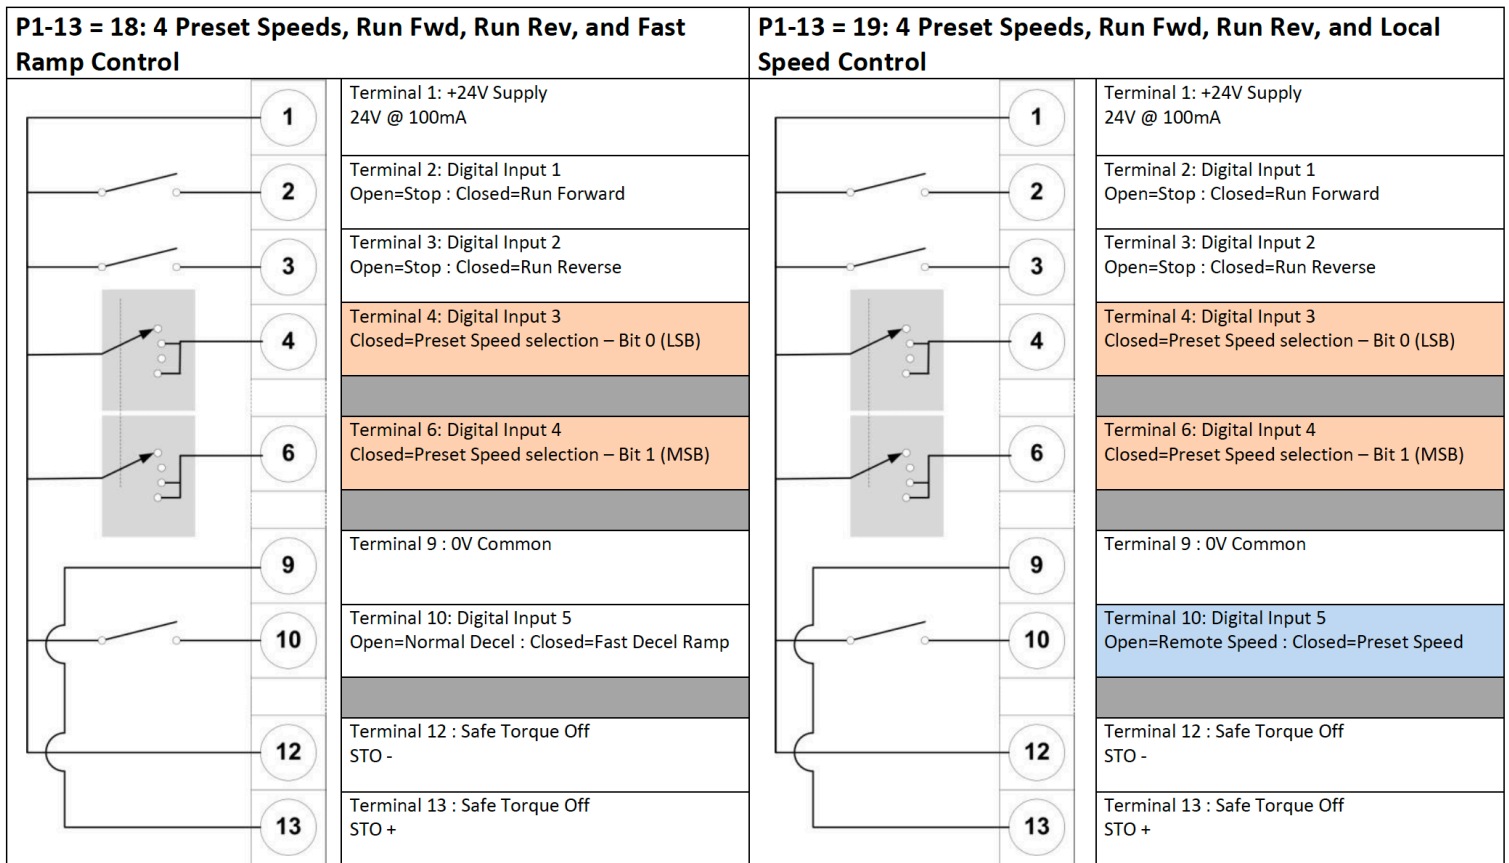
P1-13 = 18: 4 Preset Speeds, Run Fwd, Run Rev, and Fast Ramp Control

1
Terminal 1: +24V Supply
24V @ 100mA

2
Terminal 2: Digital Input 1
Open=Stop : Closed=Run Forward

3
Terminal 3: Digital Input 2
Open=Stop : Closed=Run Reverse

4
Terminal 4: Digital Input 3
Closed=Preset Speed selection – Bit 0 (LSB)

6
Terminal 6: Digital Input 4
Closed=Preset Speed selection – Bit 1 (MSB)

9
Terminal 9 : 0V Common

10
Terminal 10: Digital Input 5
Open=Normal Decel : Closed=Fast Decel Ramp

12
Terminal 12 : Safe Torque Off
STO -

13
Terminal 13 : Safe Torque Off
STO +

P1-13 = 19: 4 Preset Speeds, Run Fwd, Run Rev, and Local Speed Control

1
Terminal 1: +24V Supply
24V @ 100mA

2
Terminal 2: Digital Input 1
Open=Stop : Closed=Run Forward

3
Terminal 3: Digital Input 2
Open=Stop : Closed=Run Reverse

4
Terminal 4: Digital Input 3
Closed=Preset Speed selection – Bit 0 (LSB)

6
Terminal 6: Digital Input 4
Closed=Preset Speed selection – Bit 1 (MSB)

9
Terminal 9 : 0V Common

10
Terminal 10: Digital Input 5
Open=Remote Speed : Closed=Preset Speed

12
Terminal 12 : Safe Torque Off
STO -

13
Terminal 13 : Safe Torque Off
STO +